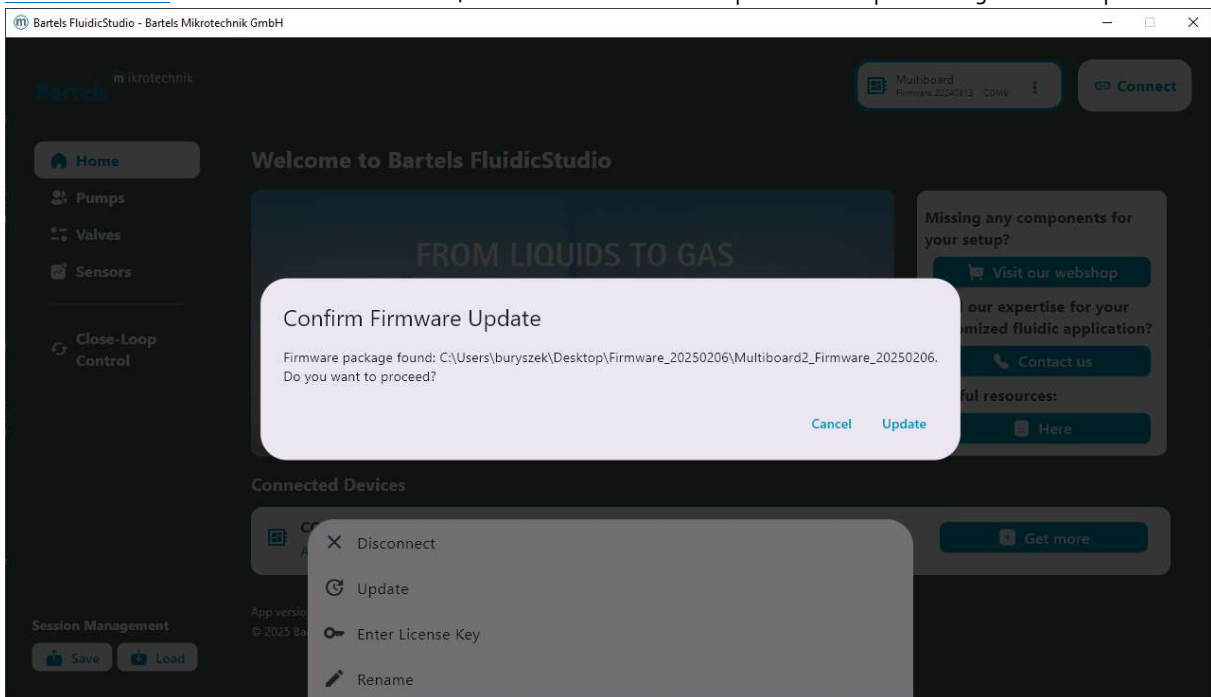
Bartels FluidicStudio - Bartels Mikrotechnik GmbH

Bartels mikrotechnik

Multiboard
Firmware 20240813 COM9

Connect

Home
Pumps
Valves
Sensors

Close-Loop Control

Welcome to Bartels FluidicStudio

FROM LIQUIDS TO GAS

Missing any components for your setup?

Visit our webshop

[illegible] our expertise for your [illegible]mized fluidic application?

Contact us

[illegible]ful resources:

Here

Confirm Firmware Update

Firmware package found: C:\Users\buryszek\Desktop\Firmware_20250206\Multiboard2_Firmware_20250206. Do you want to proceed?

Cancel Update

Connected Devices

Get more

Disconnect
Update
Enter License Key
Rename

App versio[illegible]
© 2025 Ba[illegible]

Session Management

Save Load